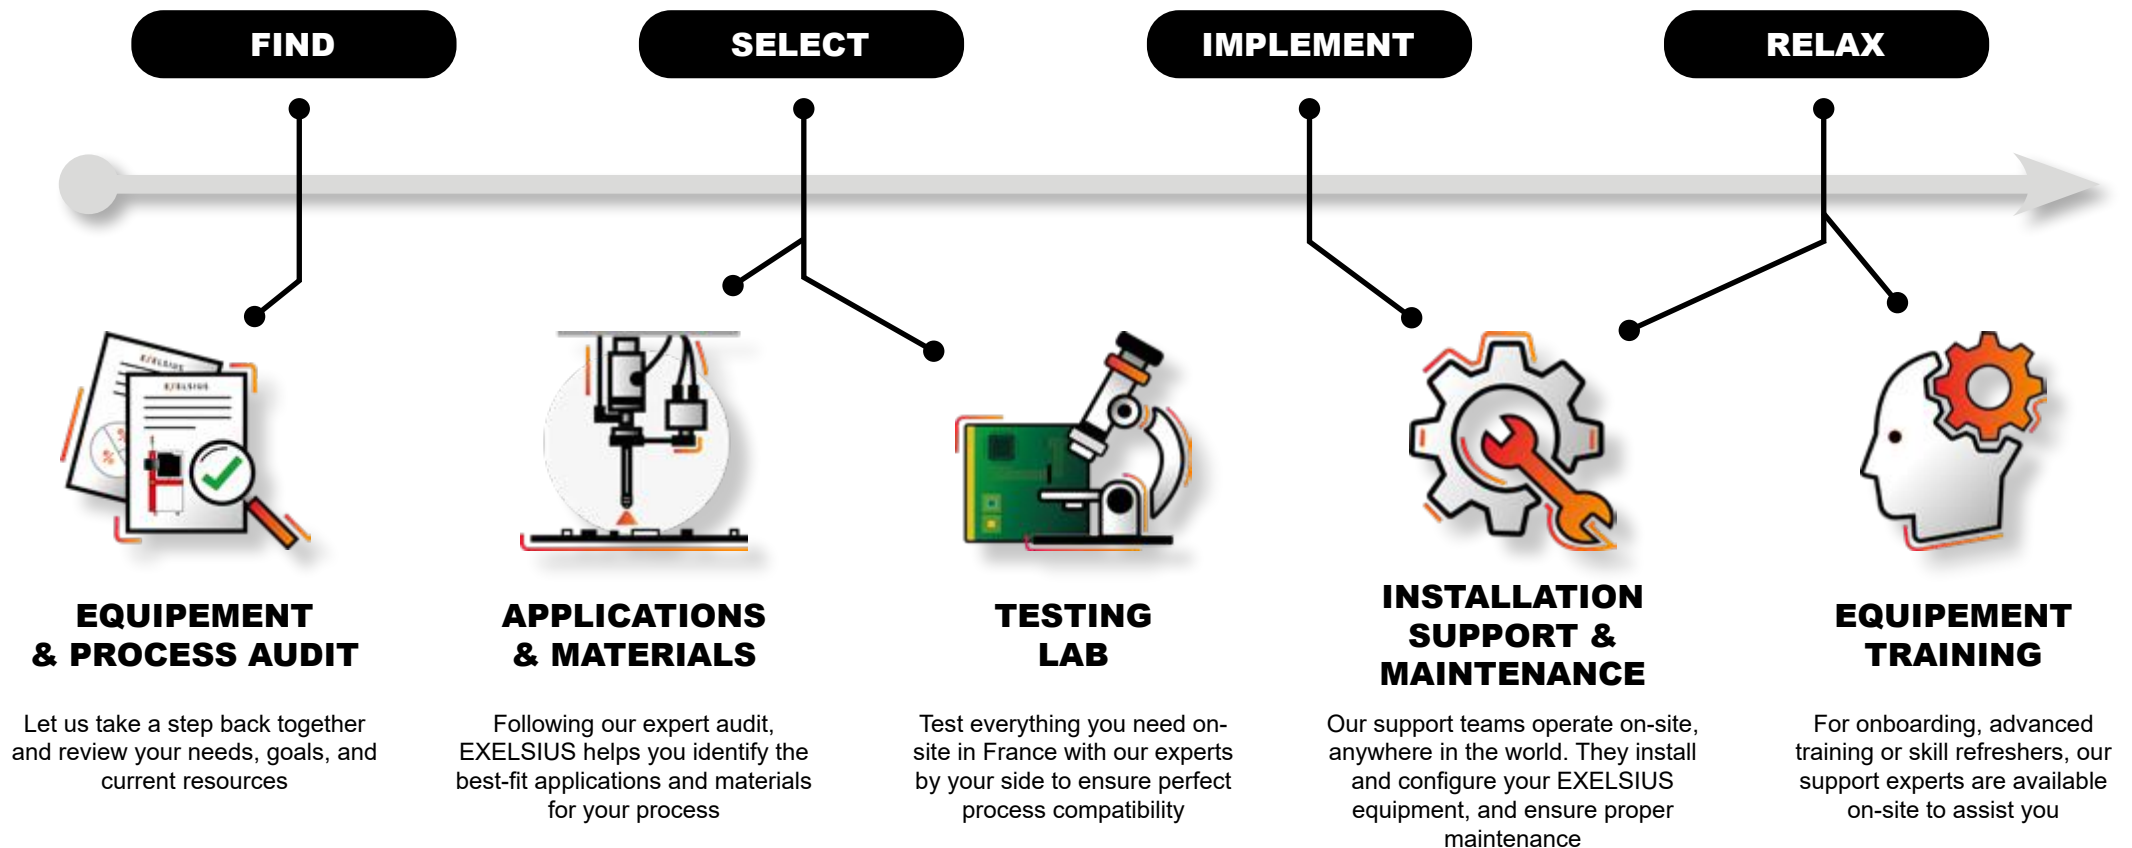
FIND

SELECT

IMPLEMENT

RELAX

EQUIPEMENT & PROCESS AUDIT

Let us take a step back together and review your needs, goals, and current resources

APPLICATIONS & MATERIALS

Following our expert audit, EXELSIUS helps you identify the best-fit applications and materials for your process

TESTING LAB

Test everything you need on-site in France with our experts by your side to ensure perfect process compatibility

INSTALLATION SUPPORT & MAINTENANCE

Our support teams operate on-site, anywhere in the world. They install and configure your EXELSIUS equipment, and ensure proper maintenance

EQUIPEMENT TRAINING

For onboarding, advanced training or skill refreshers, our support experts are available on-site to assist you